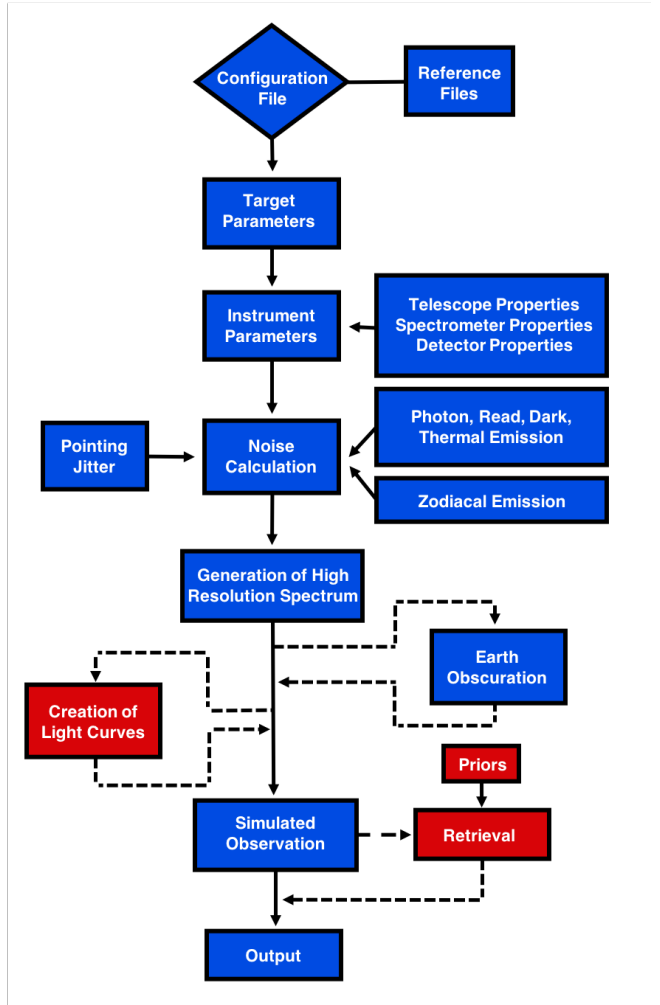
Configuration File

Reference Files

Target Parameters

Instrument Parameters

Telescope Properties
Spectrometer Properties
Detector Properties

Pointing Jitter

Noise Calculation

Photon, Read, Dark, Thermal Emission

Zodiacal Emission

Generation of High Resolution Spectrum

Earth Obscuration

Creation of Light Curves

Priors

Simulated Observation

Retrieval

Output